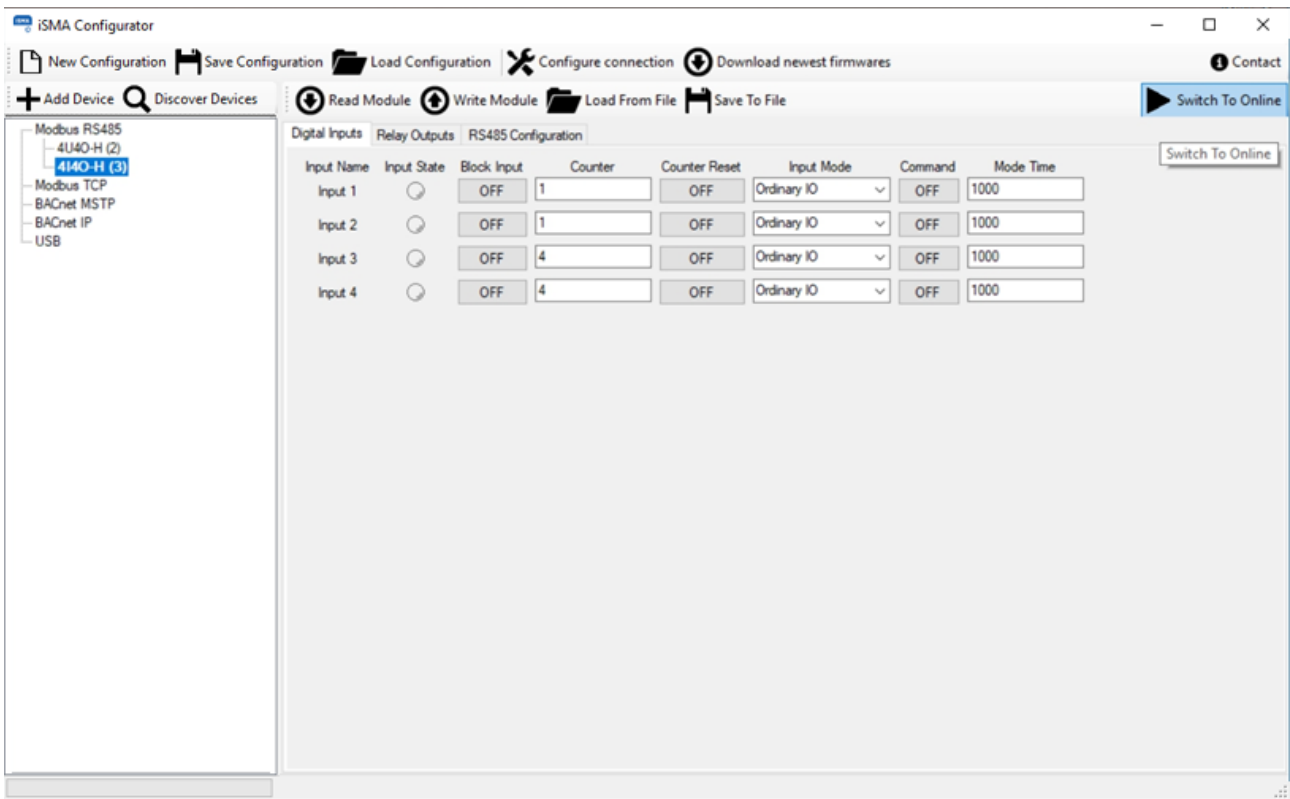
iSMA Configurator

New Configuration  Save Configuration  Load Configuration  Configure connection  Download newest firmwares  Contact

Add Device  Discover Devices  Read Module  Write Module  Load From File  Save To File  Switch To Online

Switch To Online

Modbus RS485
4U4O-H (2)
4I4O-H (3)
Modbus TCP
BACnet MSTP
BACnet IP
USB

Digital Inputs  Relay Outputs  RS485 Configuration

| Input Name | Input State | Block Input | Counter | Counter Reset | Input Mode | Command | Mode Time |
|---|---|---|---|---|---|---|---|
| Input 1 | | OFF | 1 | OFF | Ordinary IO | OFF | 1000 |
| Input 2 | | OFF | 1 | OFF | Ordinary IO | OFF | 1000 |
| Input 3 | | OFF | 4 | OFF | Ordinary IO | OFF | 1000 |
| Input 4 | | OFF | 4 | OFF | Ordinary IO | OFF | 1000 |